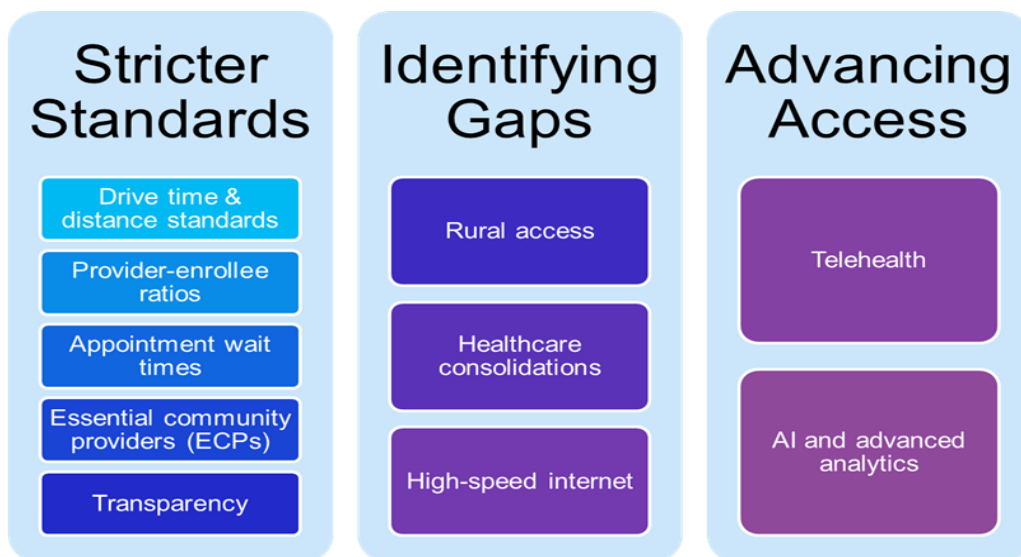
Stricter Standards

Drive time & distance standards

Provider-enrollee ratios

Appointment wait times

Essential community providers (ECPs)

Transparency

Identifying Gaps

Rural access

Healthcare consolidations

High-speed internet

Advancing Access

Telehealth

AI and advanced analytics